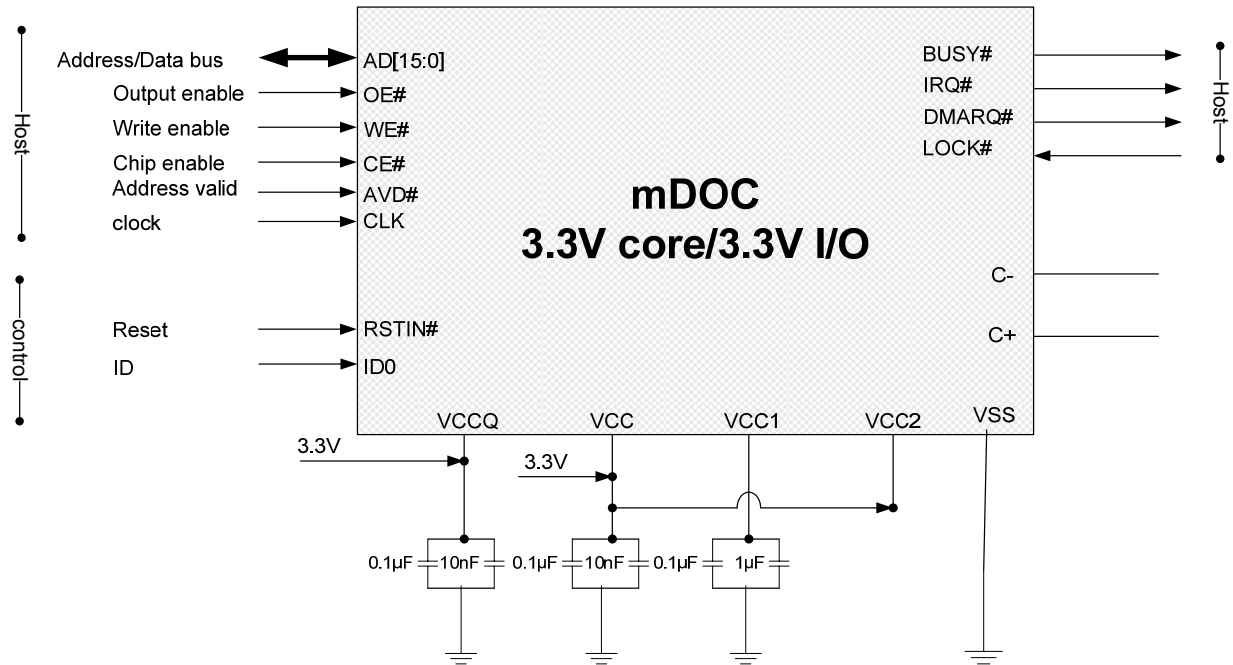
Host

Address/Data bus
Output enable
Write enable
Chip enable
Address valid
clock

AD[15:0]
OE#
WE#
CE#
AVD#
CLK

mDOC
3.3V core/3.3V I/O

BUSY#
IRQ#
DMARQ#
LOCK#

Host

control

Reset
ID

RSTIN#
ID0

C-
C+

VCCQ
VCC
VCC1
VCC2
VSS

3.3V
3.3V

0.1µF
10nF
0.1µF
10nF
0.1µF
1µF